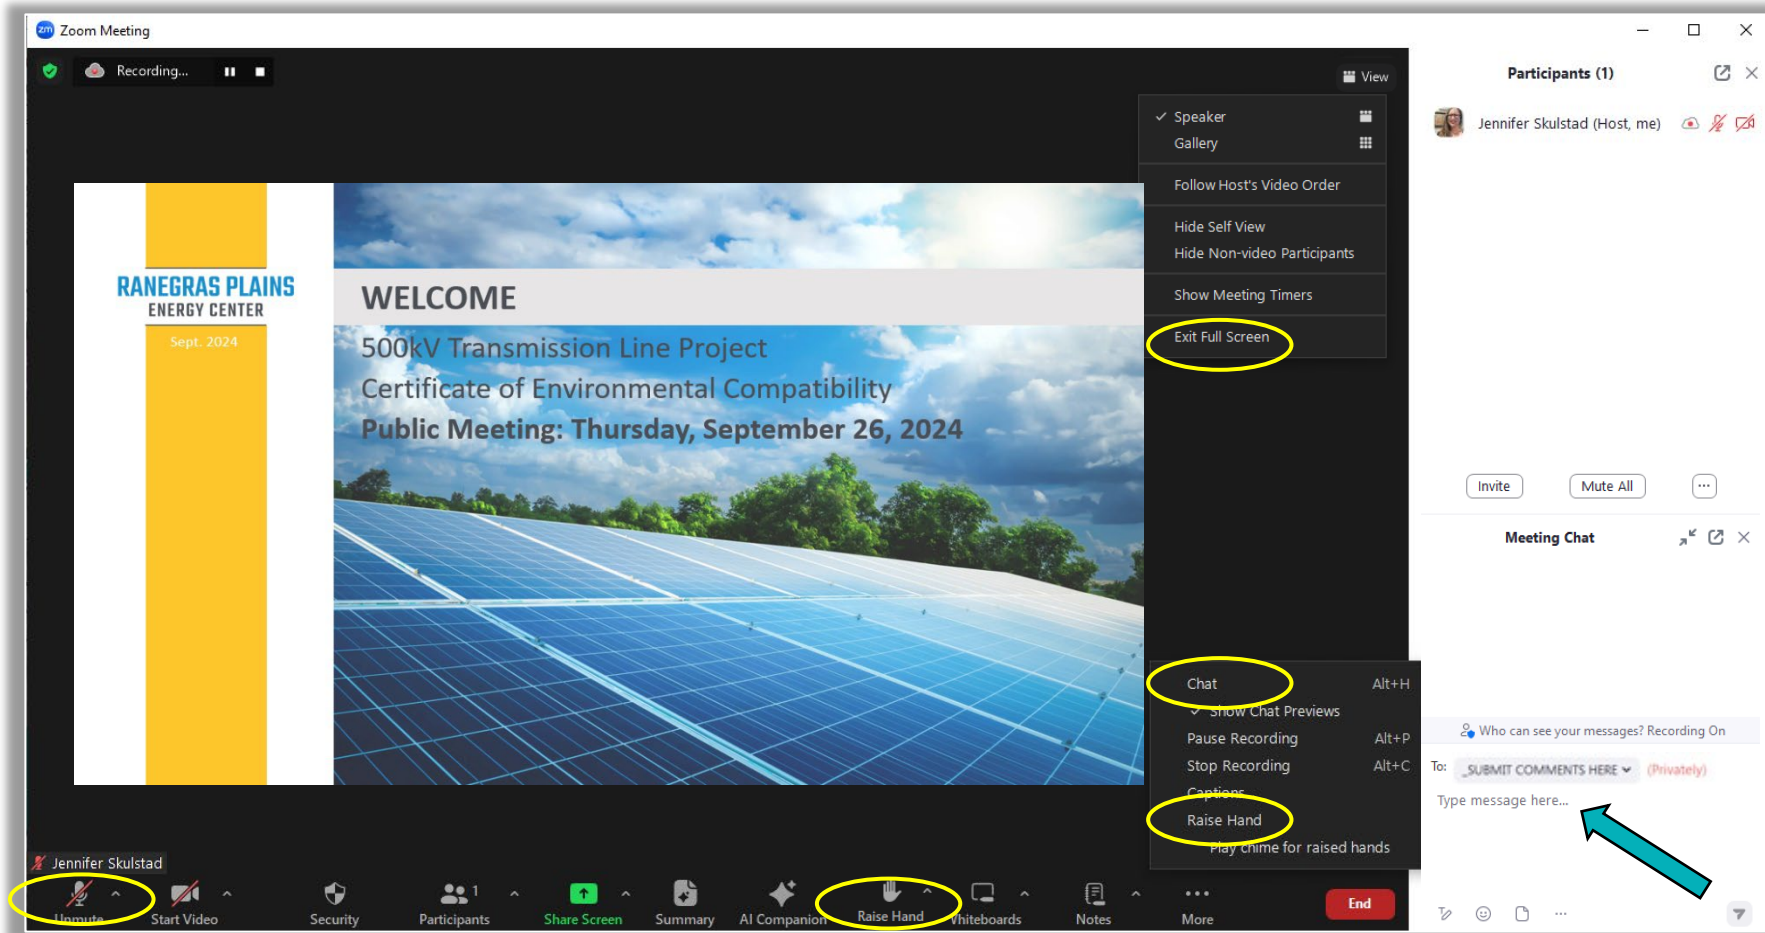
Zoom Meeting

Recording...

View

Speaker
Gallery

Follow Host's Video Order

Hide Self View
Hide Non-video Participants

Show Meeting Timers

Exit Full Screen

RANEGRAS PLAINS
ENERGY CENTER
Sept. 2024

WELCOME

500kV Transmission Line Project
Certificate of Environmental Compatibility
Public Meeting: Thursday, September 26, 2024

Chat Alt+H
Show Chat Previews
Pause Recording Alt+P
Stop Recording Alt+C
Captions
Raise Hand
Play chime for raised hands

Participants (1)

Jennifer Skulstad (Host, me)

Invite
Mute All

Meeting Chat

Who can see your messages? Recording On

To: SUBMIT COMMENTS HERE (Privately)

Type message here...

Jennifer Skulstad

Unmute
Start Video
Security
Participants 1
Share Screen
Summary
AI Companion
Raise Hand
Whiteboards
Notes
More
End